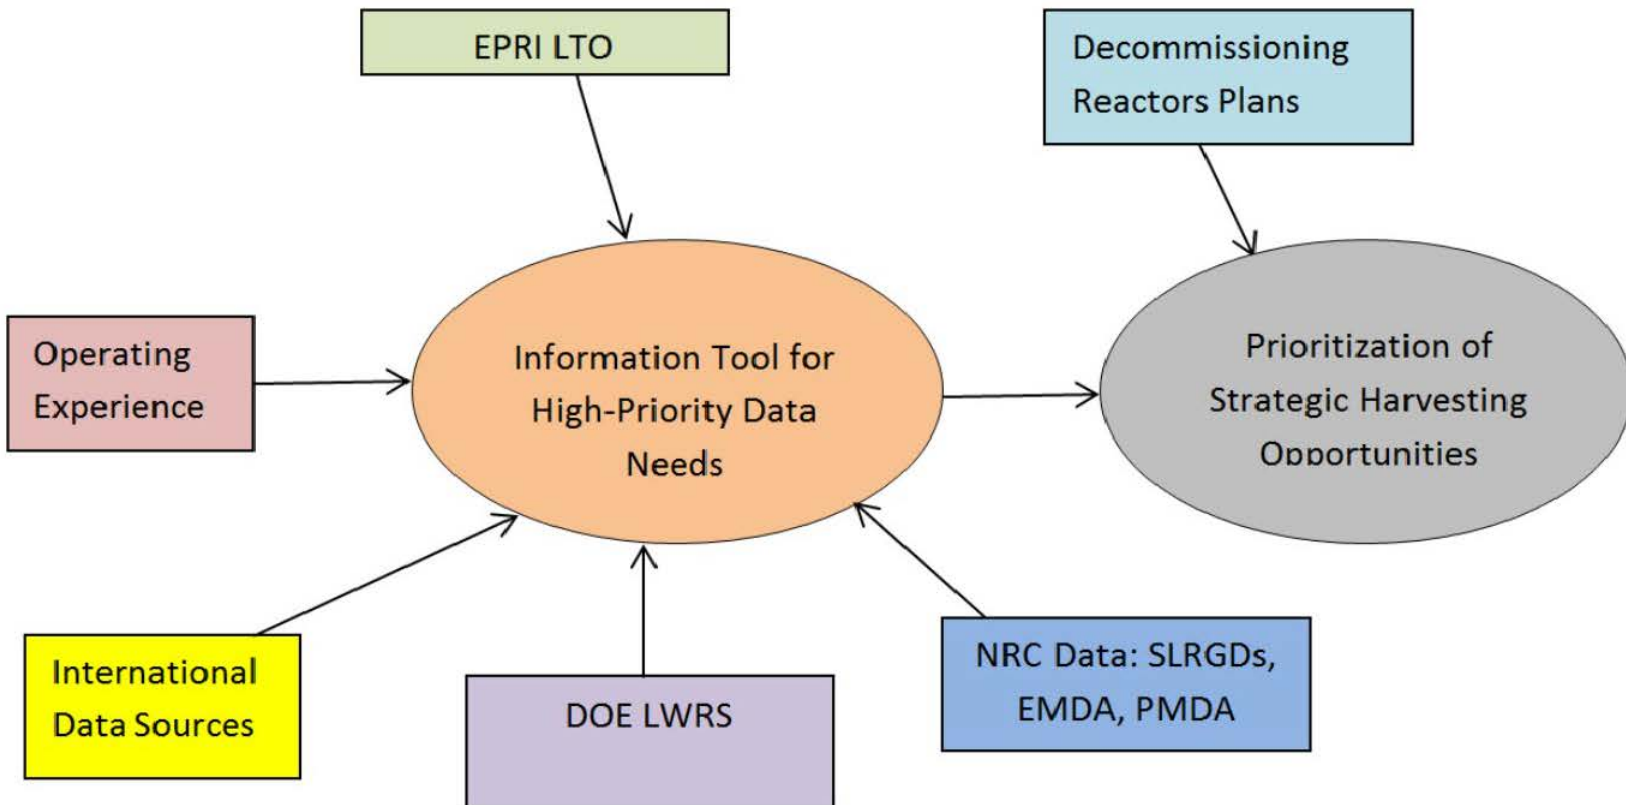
EPRI LTO

Decommissioning Reactors Plans

Operating Experience

Information Tool for High-Priority Data Needs

Prioritization of Strategic Harvesting Opportunities

International Data Sources

DOE LWRS

NRC Data: SLRGDs, EMDA, PMDA